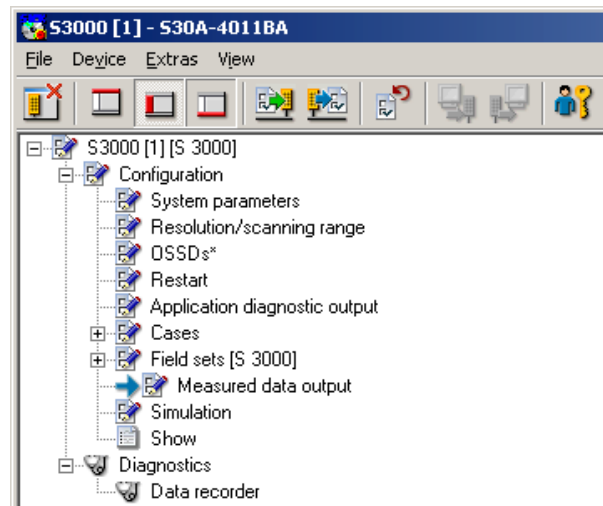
S3000 [1] - S30A-4011BA

File Device Extras View

S3000 [1] [S 3000]
Configuration
System parameters
Resolution/scanning range
OSSDs*
Restart
Application diagnostic output
Cases
Field sets [S 3000]
Measured data output
Simulation
Show
Diagnostics
Data recorder